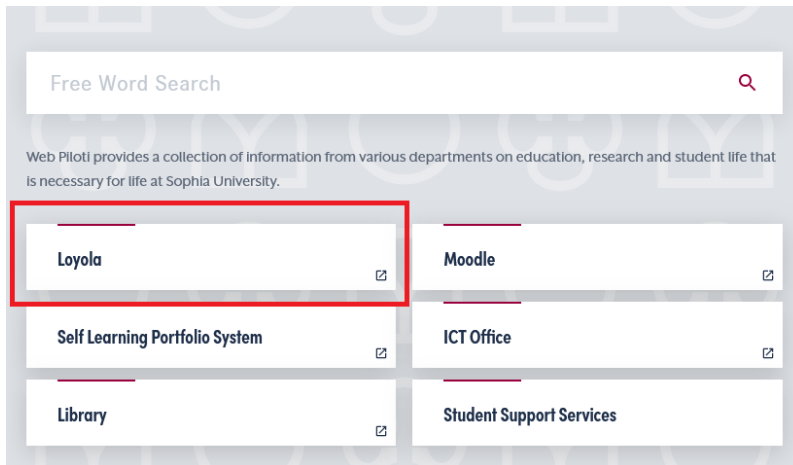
Free Word Search

Web Piloti provides a collection of information from various departments on education, research and student life that is necessary for life at Sophia University.

Loyola

Moodle

Self Learning Portfolio System

ICT Office

Library

Student Support Services